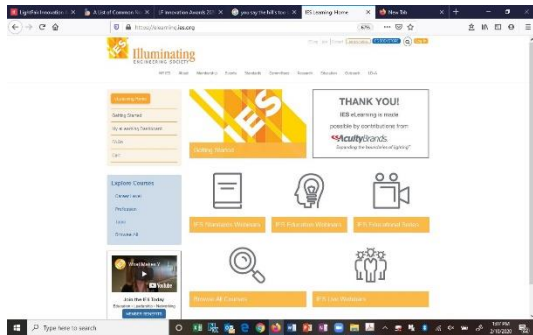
LightFair Innovation | A List of Common N | LF Innovation Award 20 | you say the bill's too | IES Learning Home | New Tab

https://learning.ies.org

67%

Illuminating
ENGINEERING SOCIETY

IES

eLearning Home
Getting Started
My eLearning Dashboard
FAQs
Cart

Getting Started

THANK YOU!
IES eLearning is made possible by contributions from:
Acuity Brands
Expanding the boundaries of lighting

Explore Courses
Career Level
Profession
Topic
Browse All

IES Standards Webinars
IES Education Webinars
IES Educational Videos

YouTube
Join the IES Today
Education • Leadership • Networking

Browse All Courses
IES Live Webinars

Type here to search

1:07 PM
2/18/2020